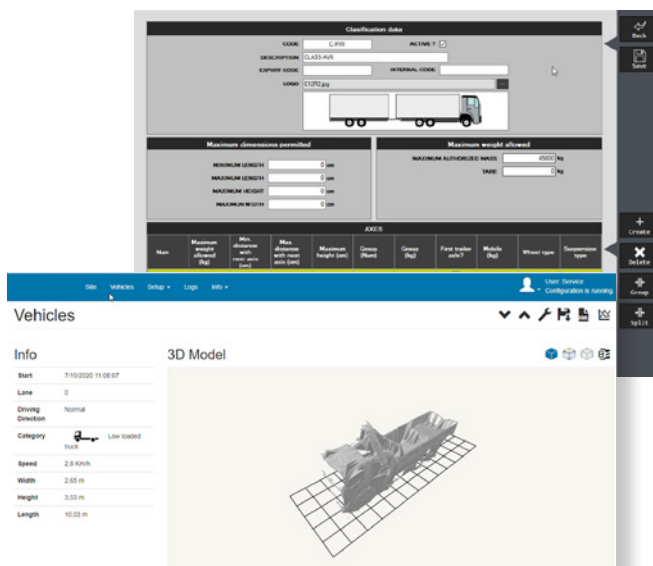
Classification data

CODE C-XV9 ACTIVE ?
DESCRIPTION CLASS-XV9
EXPORT CODE INTERNAL CODE
LOGO C12R2.jpg

Back
Save

Maximum dimensions permitted
MINIMUM LENGTH 0 cm
MAXIMUM LENGTH 0 cm
MAXIMUM HEIGHT 0 cm
MAXIMUM WIDTH 0 cm

Maximum weight allowed
MAXIMUM AUTHORIZED MASS 45000 kg
TARE 0 kg

AXES

| Num | Maximum weight allowed (kg) | Min. distance with next axis (cm) | Max distance with next axis (cm) | Maximum height (cm) | Group (Num) | Gross (kg) | First trailer axle? | Mobile (kg) | Wheel type | Suspension type |
|---|---|---|---|---|---|---|---|---|---|---|

Create
Delete
Group
Split

Site Vehicles Setup ▾ Logs Info ▾

User: Service
Configuration is running.

Vehicles

Info

| Start | 7/10/2020 11:08:07 |
|---|---|
| Lane | 0 |
| Driving Direction | Normal |
| Category | Low loaded truck |
| Speed | 2.8 Km/h |
| Width | 2.65 m |
| Height | 3.53 m |
| Length | 10.03 m |

3D Model